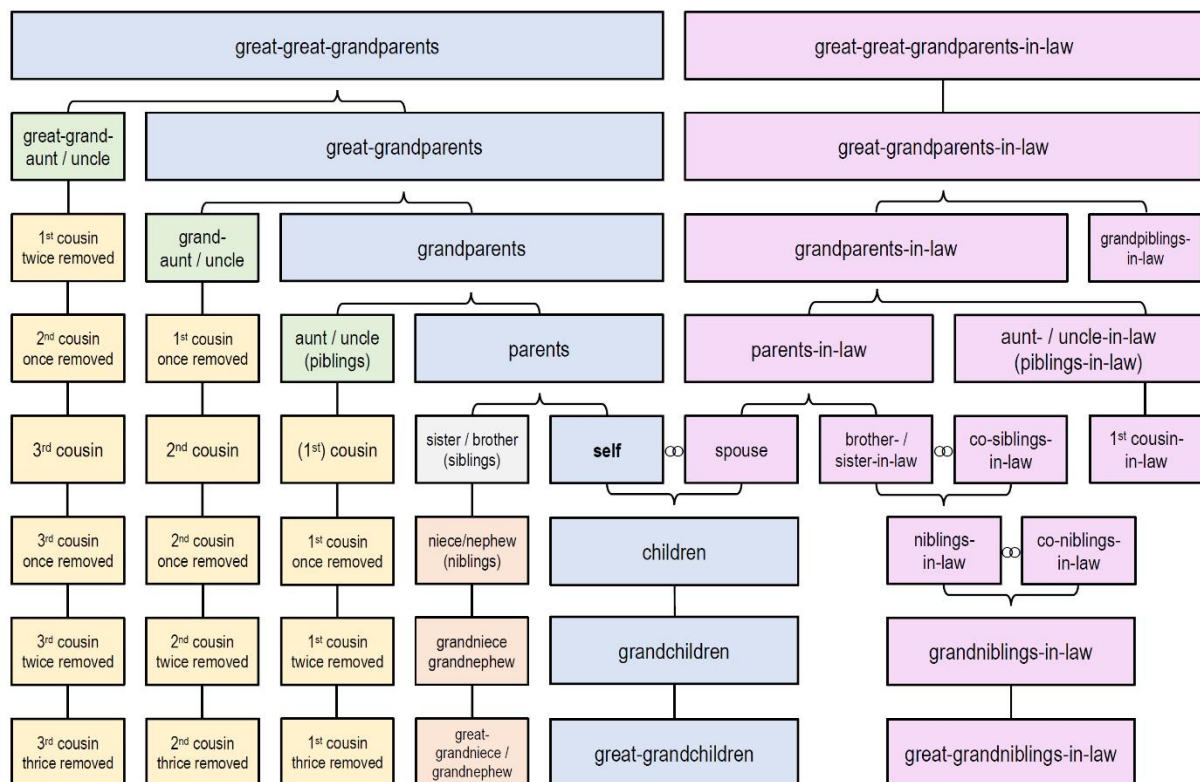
great-great-grandparents

great-great-grandparents-in-law

great-grand-aunt / uncle

great-grandparents

great-grandparents-in-law

1$^{st}$ cousin twice removed

grand-aunt / uncle

grandparents

grandparents-in-law

grandpiblings-in-law

2$^{nd}$ cousin once removed

1$^{st}$ cousin once removed

aunt / uncle (piblings)

parents

parents-in-law

aunt- / uncle-in-law (piblings-in-law)

3$^{rd}$ cousin

2$^{nd}$ cousin

(1$^{st}$) cousin

sister / brother (siblings)

self

spouse

brother- / sister-in-law

co-siblings-in-law

1$^{st}$ cousin-in-law

3$^{rd}$ cousin once removed

2$^{nd}$ cousin once removed

1$^{st}$ cousin once removed

niece/nephew (niblings)

children

niblings-in-law

co-niblings-in-law

3$^{rd}$ cousin twice removed

2$^{nd}$ cousin twice removed

1$^{st}$ cousin twice removed

grandniece grandnephew

grandchildren

grandniblings-in-law

3$^{rd}$ cousin thrice removed

2$^{nd}$ cousin thrice removed

1$^{st}$ cousin thrice removed

great-grandniece / grandnephew

great-grandchildren

great-grandniblings-in-law